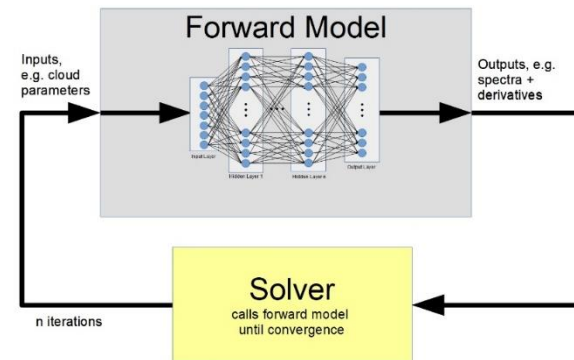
Forward Model

Inputs, e.g. cloud parameters

Input Layer

Hidden Layer 1

Hidden Layers

Output Layer

Outputs, e.g. spectra + derivatives

Solver

calls forward model until convergence

n iterations